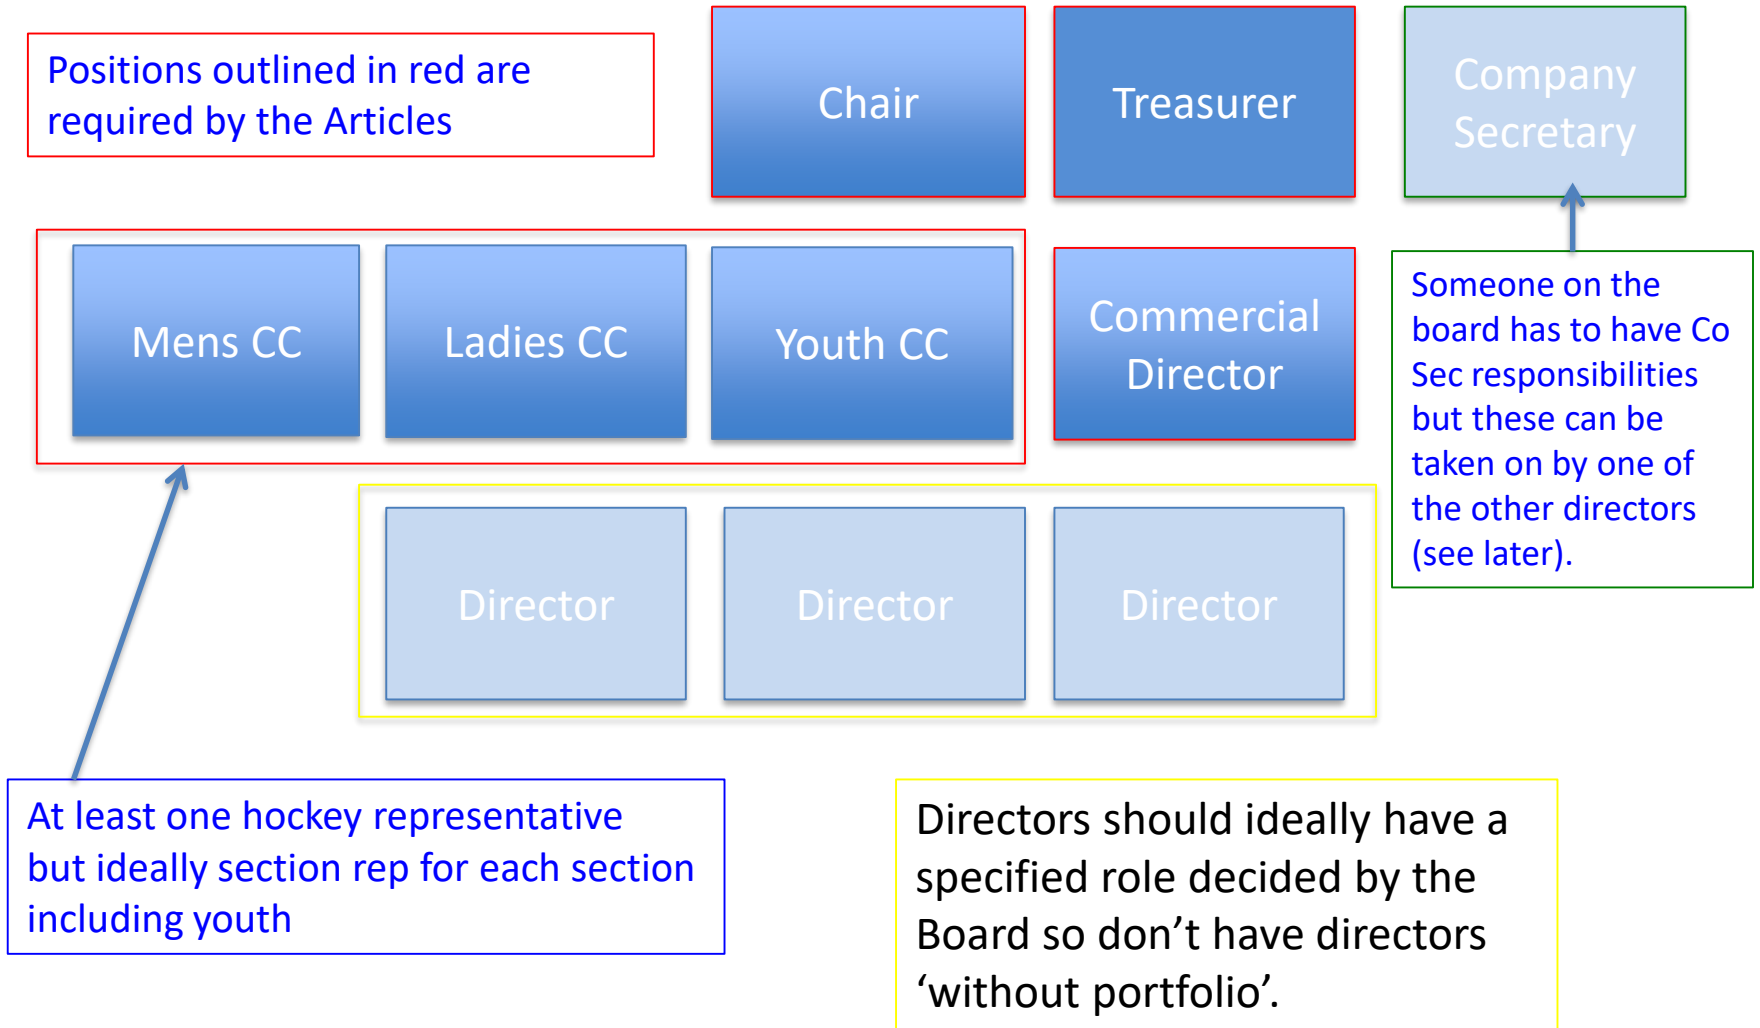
Positions outlined in red are required by the Articles

Chair

Treasurer

Company Secretary

Mens CC

Ladies CC

Youth CC

Commercial Director

Someone on the board has to have Co Sec responsibilities but these can be taken on by one of the other directors (see later).

Director

Director

Director

At least one hockey representative but ideally section rep for each section including youth

Directors should ideally have a specified role decided by the Board so don’t have directors ‘without portfolio’.